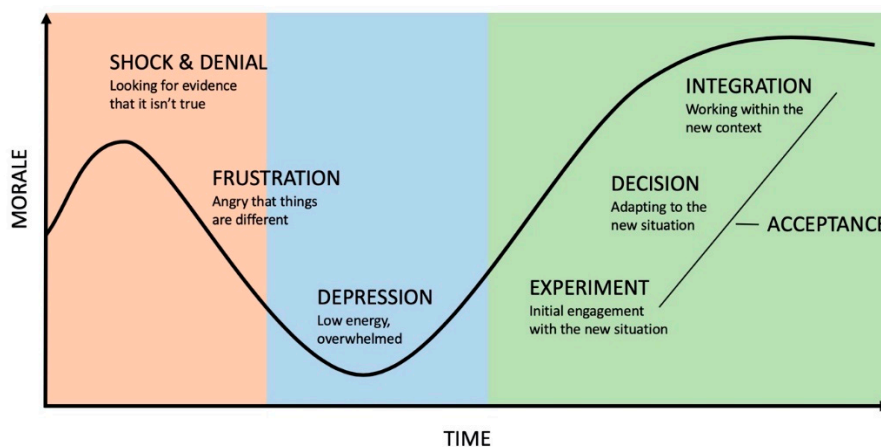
MORALE

SHOCK & DENIAL
Looking for evidence that it isn't true

FRUSTRATION
Angry that things are different

DEPRESSION
Low energy, overwhelmed

INTEGRATION
Working within the new context

DECISION
Adapting to the new situation

— ACCEPTANC

EXPERIMENT
Initial engagement with the new situation

TIME